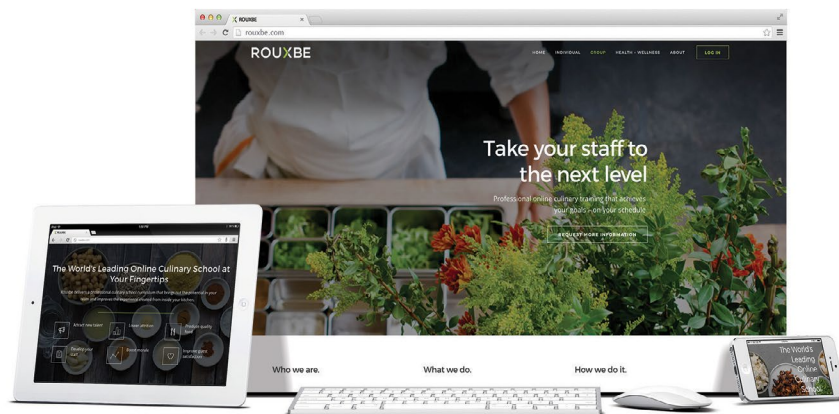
ROUXBE

rouxbe.com

ROUXBE

HOME INDIVIDUAL GROUP HEALTH + WELLNESS ABOUT LOG IN

Take your staff to the next level

Professional online culinary training that achieves your goals - on your schedule

REQUEST MORE INFORMATION

Who we are.

What we do.

How we do it.

The World's Leading Online Culinary School at Your Fingertips

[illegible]

Attract new talent

Lower attrition

Produce quality food

Develop your staff

Boost morale

Improve guest satisfaction

The World's Leading Online Culinary School